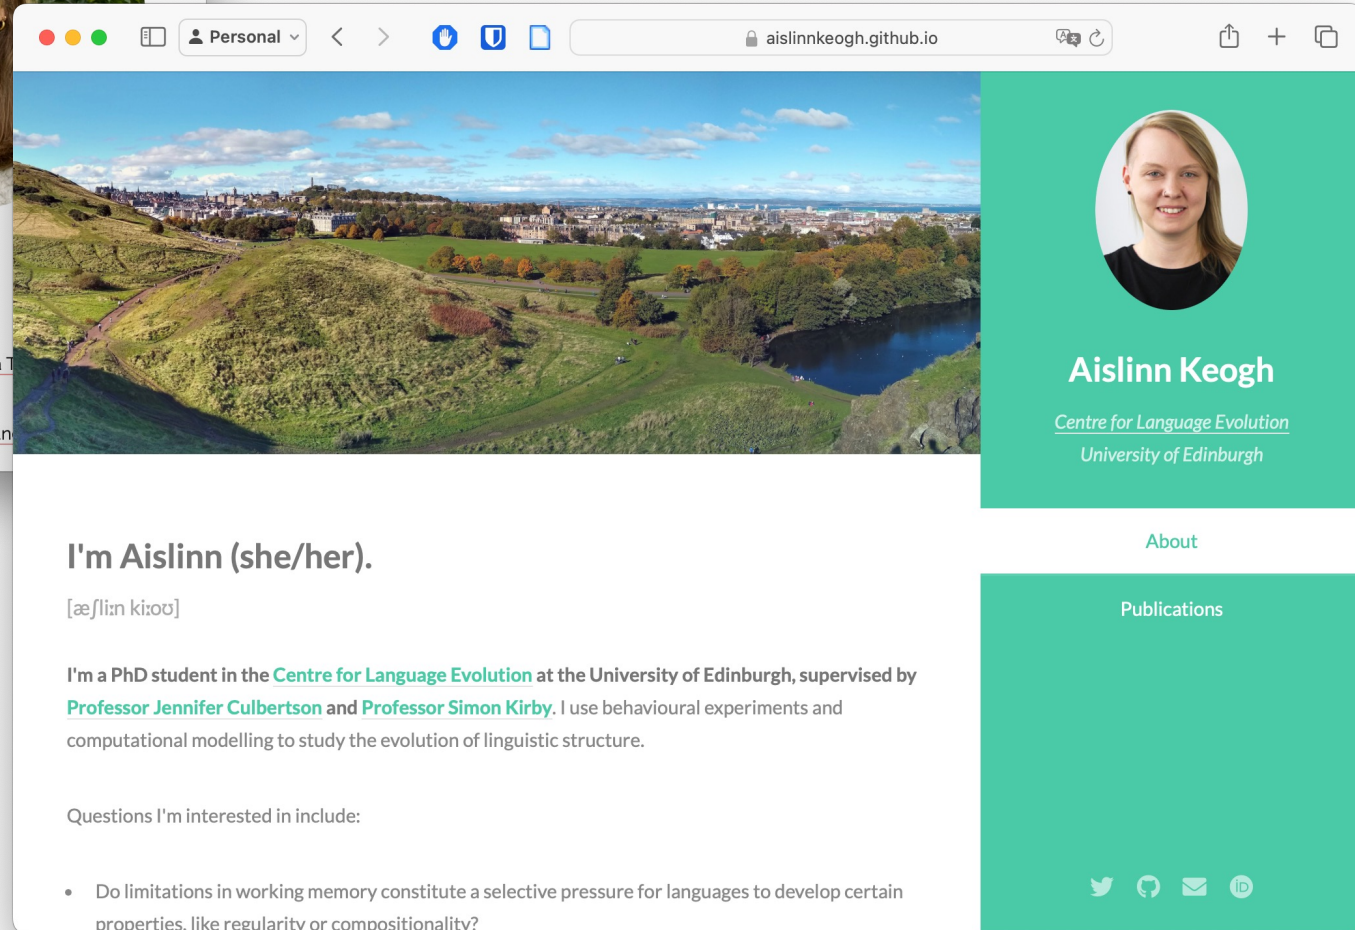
Personal

aislinnkeogh.github.io

Aislinn Keogh

Centre for Language Evolution
University of Edinburgh

About

Publications

I'm Aislinn (she/her).

[æʃliːn kiːoʊ]

I'm a PhD student in the Centre for Language Evolution at the University of Edinburgh, supervised by Professor Jennifer Culbertson and Professor Simon Kirby. I use behavioural experiments and computational modelling to study the evolution of linguistic structure.

Questions I'm interested in include:

- Do limitations in working memory constitute a selective pressure for languages to develop certain properties, like regularity or compositionality?